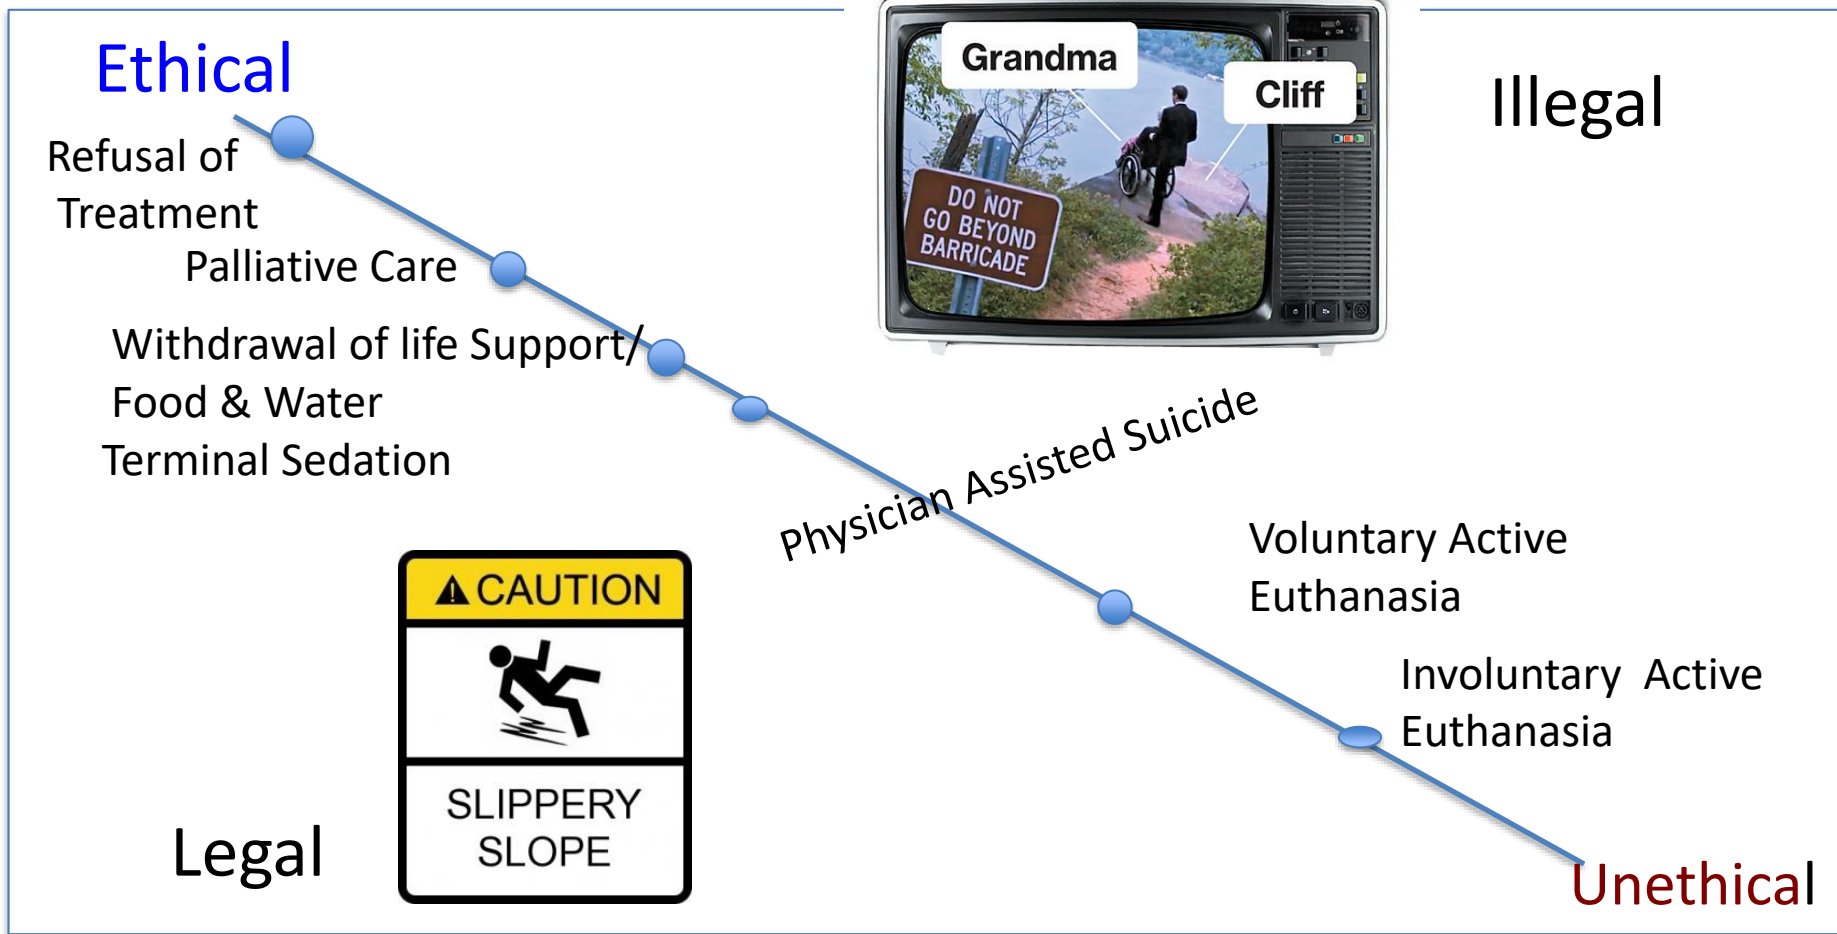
Ethical

Refusal of Treatment

Palliative Care

Withdrawal of life Support/ Food & Water

Terminal Sedation

Grandma

Cliff

DO NOT GO BEYOND BARRICADE

Illegal

Physician Assisted Suicide

Voluntary Active Euthanasia

Involuntary Active Euthanasia

CAUTION

SLIPPERY SLOPE

Legal

Unethical